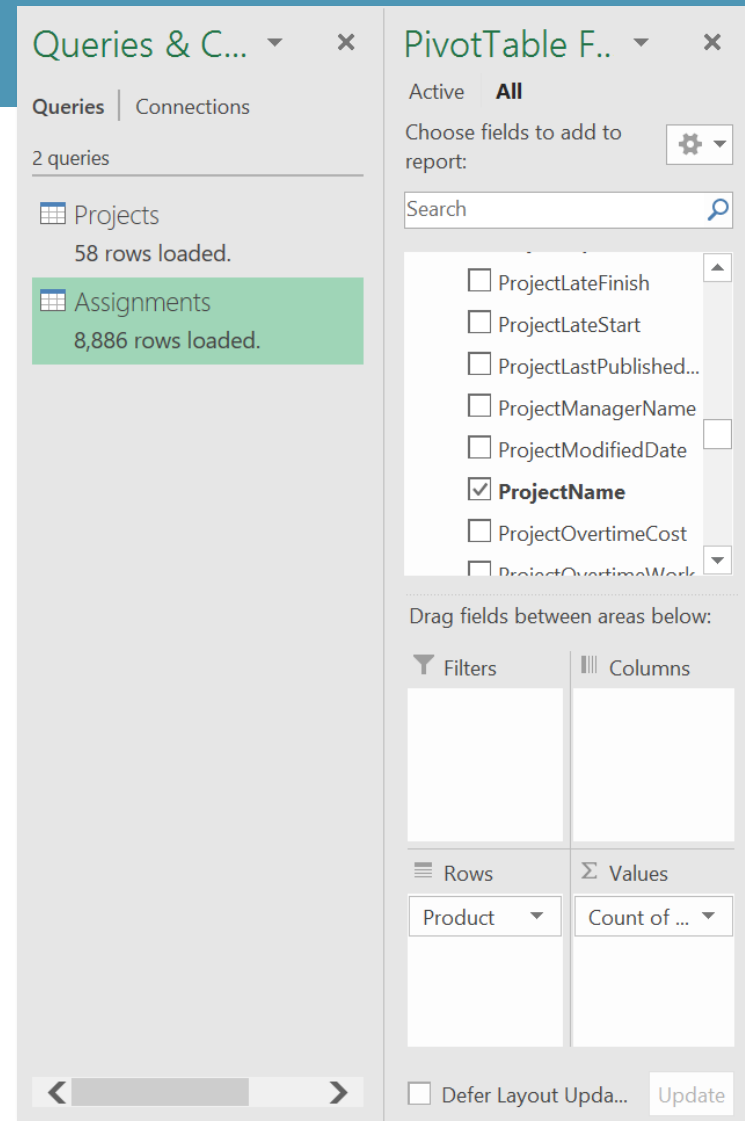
Queries & C... ▾ ×

Queries | Connections

2 queries

Projects
58 rows loaded.

Assignments
8,886 rows loaded.

PivotTable F.. ▾ ×

Active All

Choose fields to add to report:

Search

ProjectLateFinish
ProjectLateStart
ProjectLastPublished...
ProjectManagerName
ProjectModifiedDate
ProjectName
ProjectOvertimeCost
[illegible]

Drag fields between areas below:

Filters

Columns

Rows

Product

Σ Values

Count of ...

Defer Layout Upda...

Update